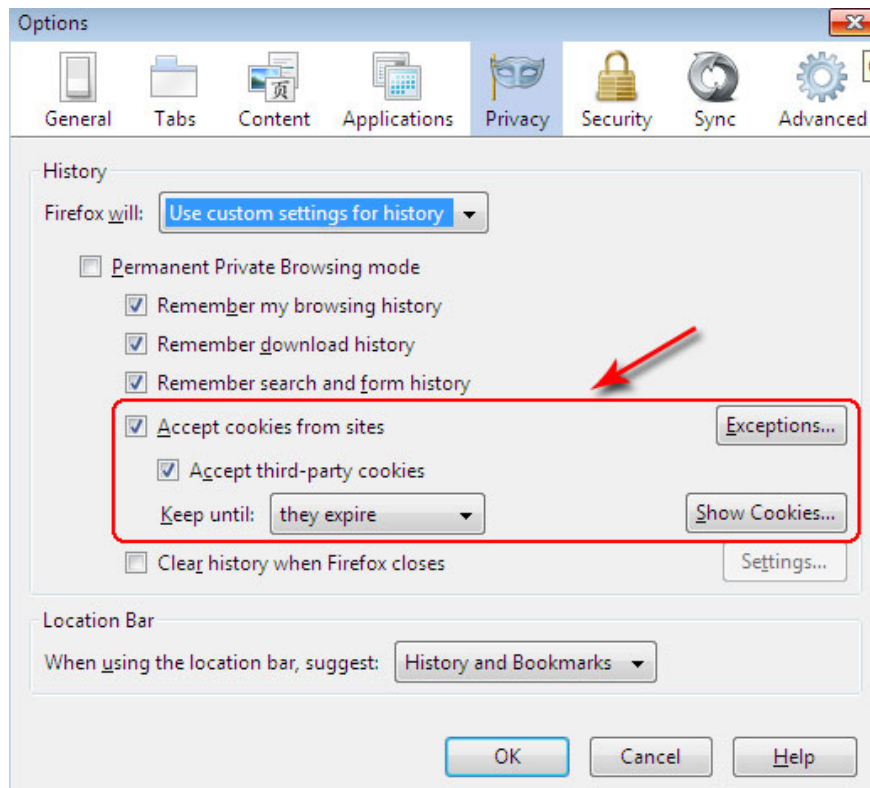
Options

General Tabs Content Applications Privacy Security Sync Advanced

History

Firefox will: Use custom settings for history

Permanent Private Browsing mode

Remember my browsing history

Remember download history

Remember search and form history

Accept cookies from sites

Exceptions...

Accept third-party cookies

Keep until: they expire

Show Cookies...

Clear history when Firefox closes

Settings...

Location Bar

When using the location bar, suggest: History and Bookmarks

OK Cancel Help